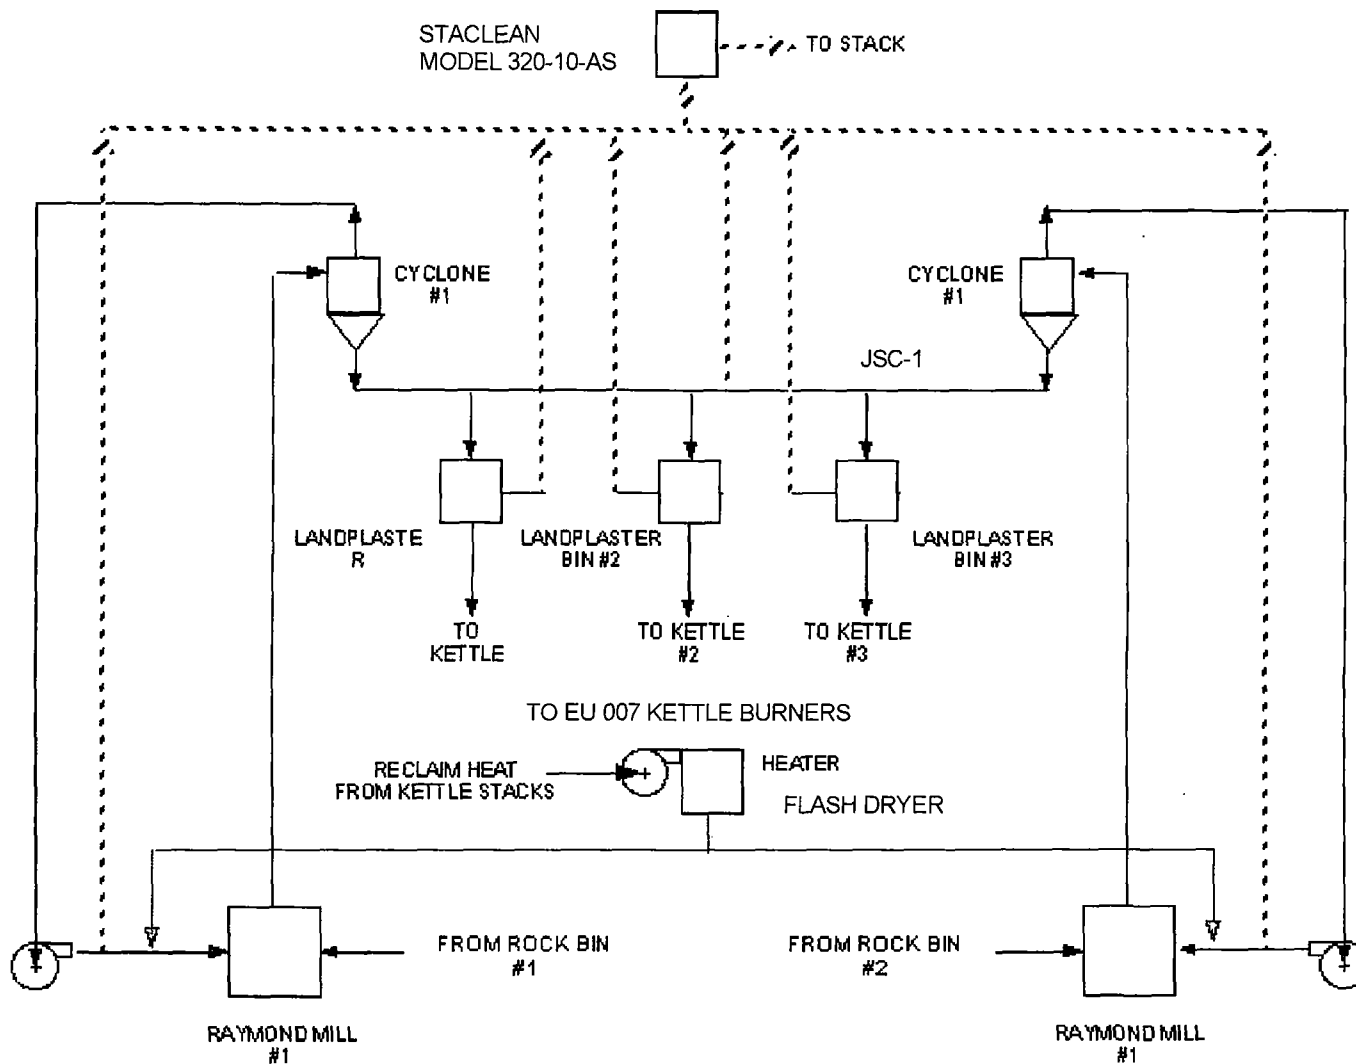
STACLEAN
MODEL 320-10-AS

TO STACK

CYCLONE
#1

CYCLONE
#1

JSC-1

LANDPLASTE
R

LANDPLASTER
BIN #2

LANDPLASTER
BIN #3

TO
KETTLE

TO KETTLE
#2

TO KETTLE
#3

TO EU 007 KETTLE BURNERS

RECLAIM HEAT
FROM KETTLE STACKS

HEATER

FLASH DRYER

FROM ROCK BIN
#1

FROM ROCK BIN
#2

RAYMOND MILL
#1

RAYMOND MILL
#1